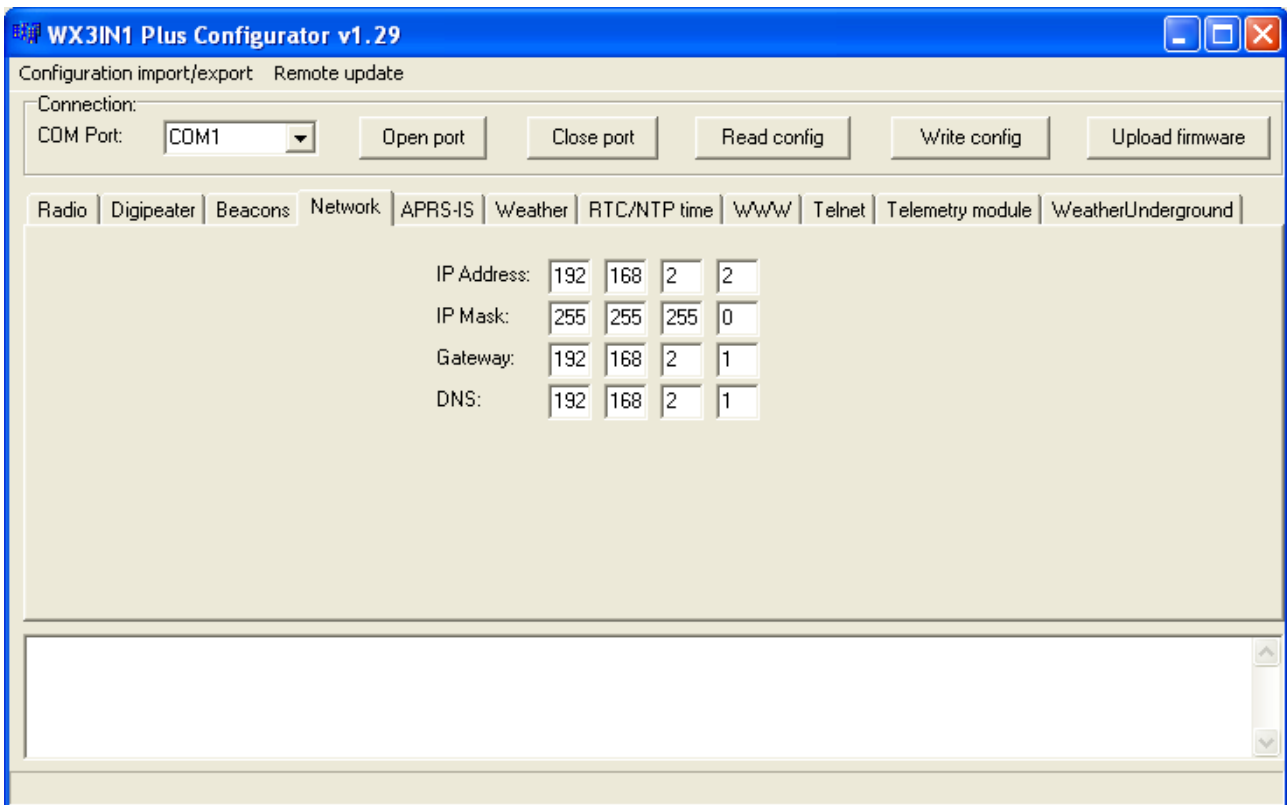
WX3IN1 Plus Configurator v1.29

Configuration import/export Remote update

Connection:
COM Port: COM1 Open port Close port Read config Write config Upload firmware

Radio | Digipeater | Beacons | Network | APRS-IS | Weather | RTC/NTP time | WWW | Telnet | Telemetry module | WeatherUnderground

| | | | | |
|---|---|---|---|---|
| IP Address: | 192 | 168 | 2 | 2 |
| IP Mask: | 255 | 255 | 255 | 0 |
| Gateway: | 192 | 168 | 2 | 1 |
| DNS: | 192 | 168 | 2 | 1 |